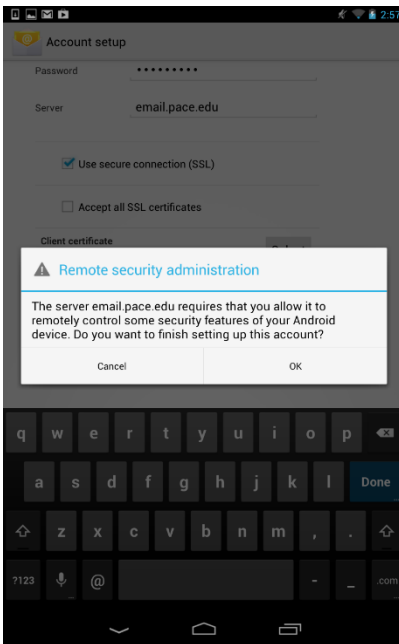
2:57

Account setup

Password ••••••••••

Server email.pace.edu

Use secure connection (SSL)

Accept all SSL certificates

Client certificate

Remote security administration

The server email.pace.edu requires that you allow it to remotely control some security features of your Android device. Do you want to finish setting up this account?

Cancel OK

q w e r t y u i o p

a s d f g h j k l Done

z x c v b n m , .

?123 @ - _ .com